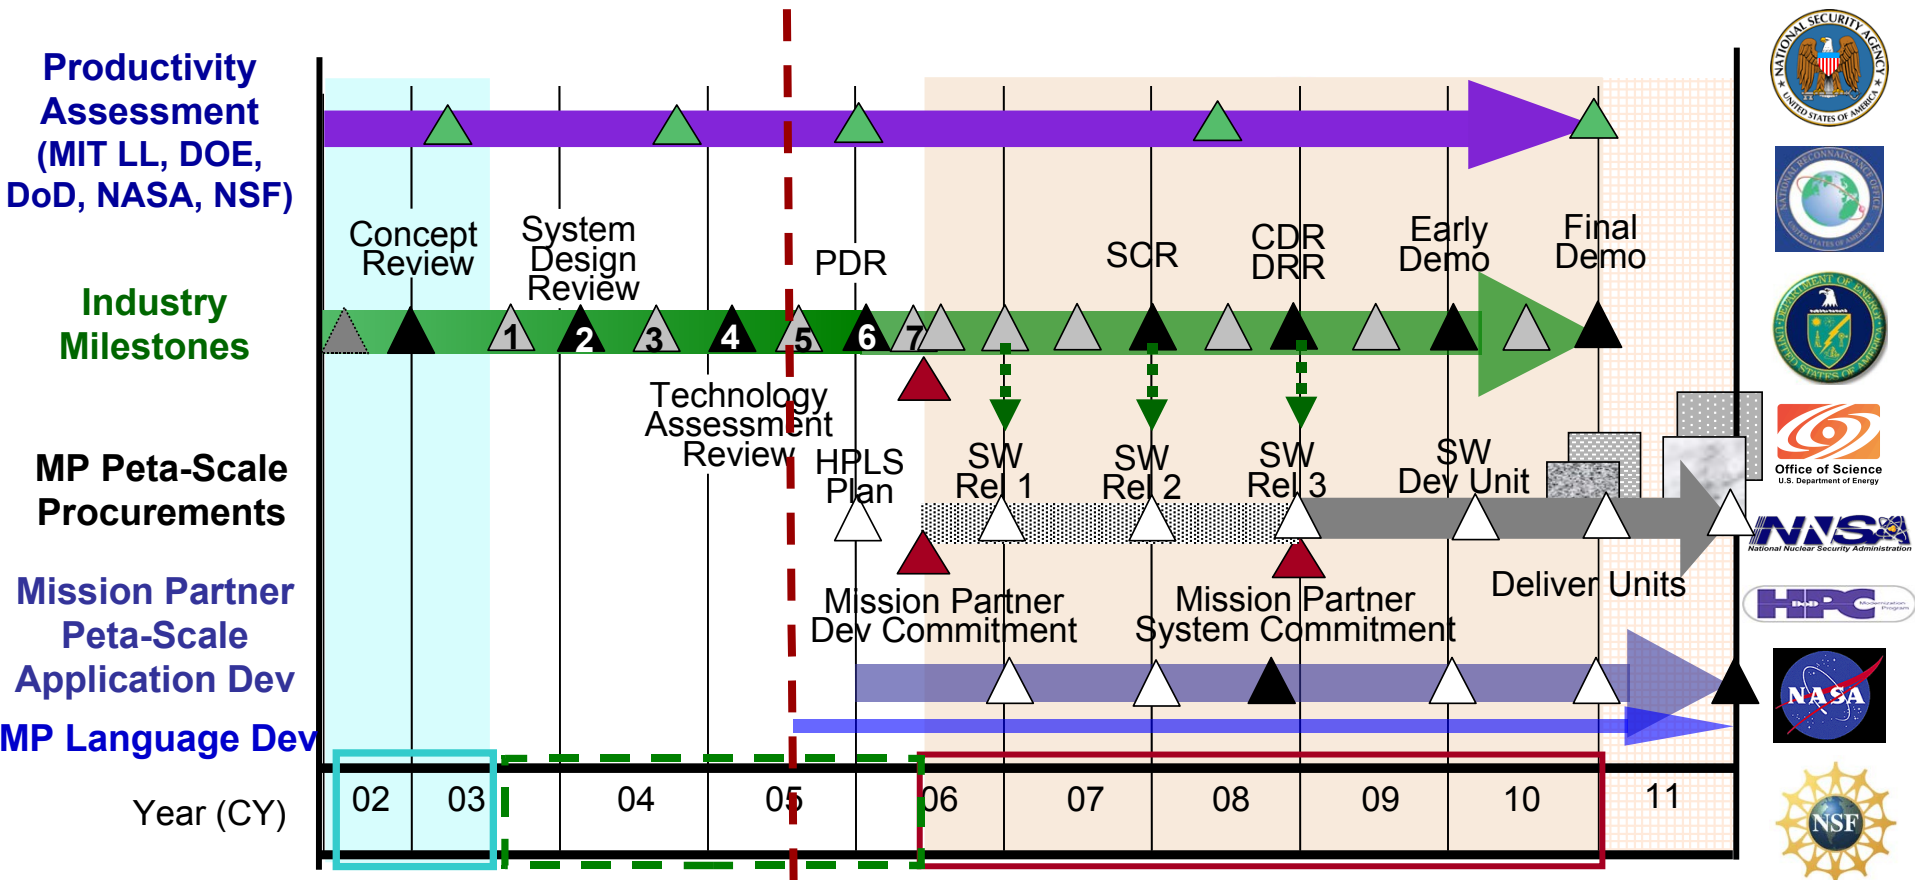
Productivity Assessment (MIT LL, DOE, DoD, NASA, NSF)

Industry Milestones

MP Peta-Scale Procurements

Mission Partner Peta-Scale Application Dev

MP Language Dev

Year (CY)

Concept Review

System Design Review

PDR

SCR

CDR DRR

Early Demo

Final Demo

1 2 3 4 5 6 7

Technology Assessment Review

HPLS Plan

SW Rel 1

SW Rel 2

SW Rel 3

SW Dev Unit

Mission Partner Dev Commitment

Mission Partner System Commitment

Deliver Units

| 02 | 03 | 04 | 05 | 06 | 07 | 08 | 09 | 10 | 11 |
|---|---|---|---|---|---|---|---|---|---|

NATIONAL SECURITY AGENCY UNITED STATES OF AMERICA

NATIONAL RECONNAISSANCE OFFICE UNITED STATES OF AMERICA

DEPARTMENT OF ENERGY UNITED STATES OF AMERICA

Office of Science
U.S. Department of Energy

NNSA
National Nuclear Security Administration

HPC Modernization Program

NASA

NSF